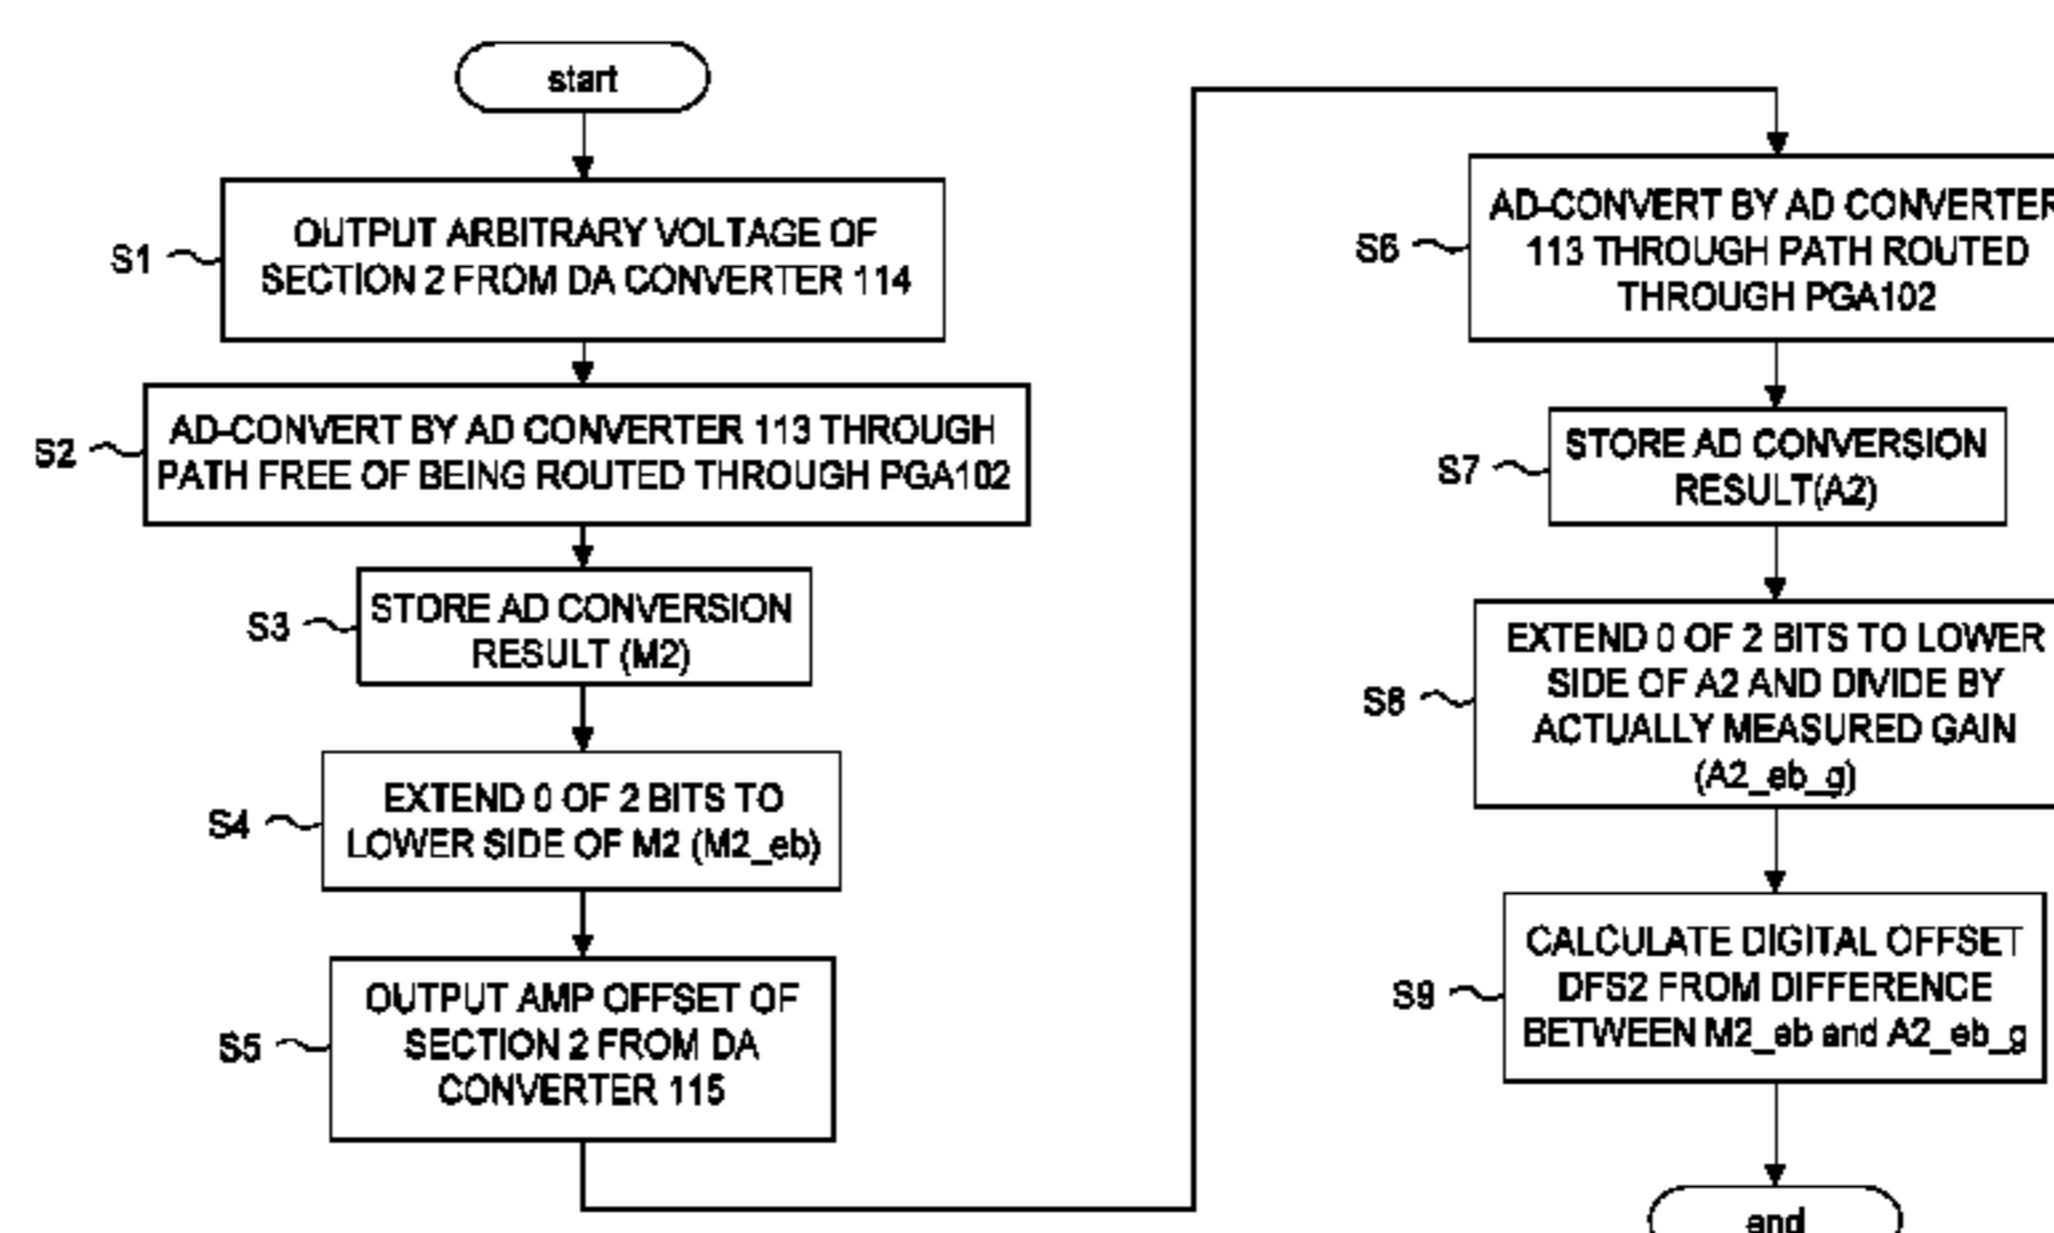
start

S1 OUTPUT ARBITRARY VOLTAGE OF SECTION 2 FROM DA CONVERTER 114

S2 AD-CONVERT BY AD CONVERTER 113 THROUGH PATH FREE OF BEING ROUTED THROUGH PGA102

S3 STORE AD CONVERSION RESULT (M2)

S4 EXTEND 0 OF 2 BITS TO LOWER SIDE OF M2 (M2_eb)

S5 OUTPUT AMP OFFSET OF SECTION 2 FROM DA CONVERTER 115

S6 AD-CONVERT BY AD CONVERTER 113 THROUGH PATH ROUTED THROUGH PGA102

S7 STORE AD CONVERSION RESULT(A2)

S8 EXTEND 0 OF 2 BITS TO LOWER SIDE OF A2 AND DIVIDE BY ACTUALLY MEASURED GAIN (A2_eb_g)

S9 CALCULATE DIGITAL OFFSET DFS2 FROM DIFFERENCE BETWEEN M2_eb and A2_eb_g

end